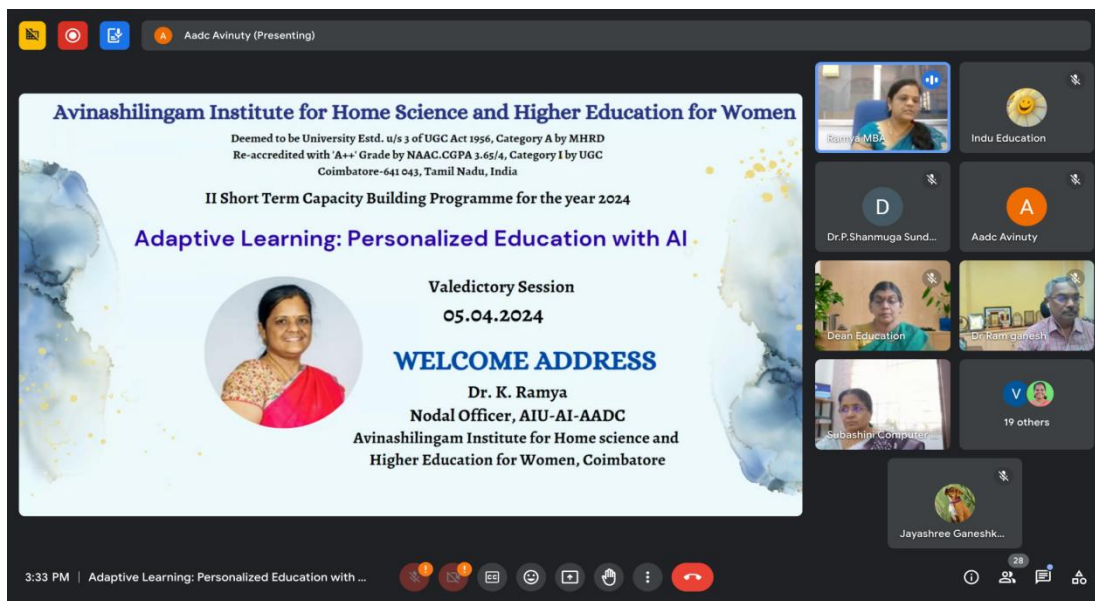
A Aadc Avinuty (Presenting)

Avinashilingam Institute for Home Science and Higher Education for Women

Deemed to be University Estd. u/s 3 of UGC Act 1956, Category A by MHRD
Re-accredited with 'A++' Grade by NAAC.CGPA 3.65/4, Category I by UGC
Coimbatore-641 043, Tamil Nadu, India

II Short Term Capacity Building Programme for the year 2024

Adaptive Learning: Personalized Education with AI

Valedictory Session
05.04.2024

WELCOME ADDRESS
Dr. K. Ramya
Nodal Officer, AIU-AI-AADC
Avinashilingam Institute for Home science and Higher Education for Women, Coimbatore

Ramya MBA
Indu Education
D
Dr.P.Shanmuga Sund...
A
Aadc Avinuty
Dean Education
Dr.Ram ganesh
Subashini Computer
V
19 others
Jayashree Ganeshk...

3:33 PM | Adaptive Learning: Personalized Education with ...
28